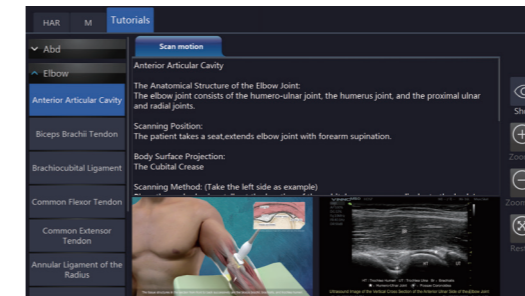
HAR
M
Tutorials

Abd

Elbow

Anterior Articular Cavity

Biceps Brachii Tendon

Brachiocubital Ligament

Common Flexor Tendon

Common Extensor Tendon

Annular Ligament of the Radius

Scan motion

Anterior Articular Cavity

The Anatomical Structure of the Elbow Joint:
The elbow joint consists of the humero-ulnar joint, the humerus joint, and the proximal ulnar and radial joints.

Scanning Position:
The patient takes a seat,extends elbow joint with forearm supination.

Body Surface Projection:
The Cubital Crease

Scanning Method: (Take the left side as example)

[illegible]

Sh

Zoo

Zoom

Re